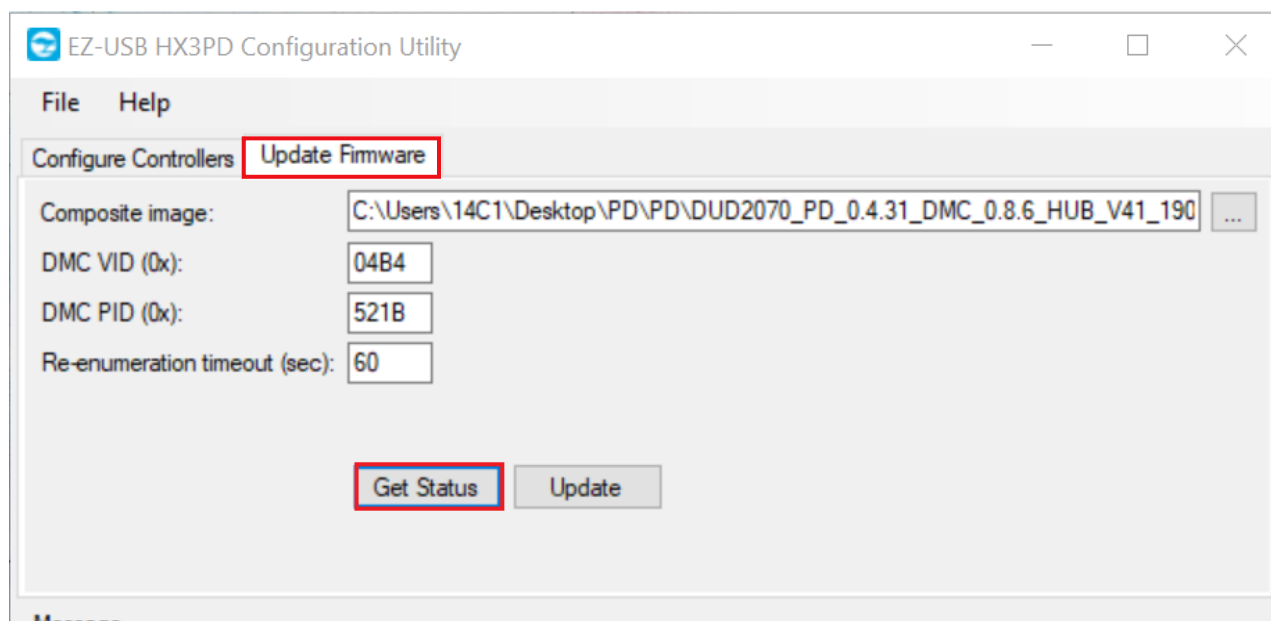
EZ-USB HX3PD Configuration Utility

File Help

Configure Controllers Update Firmware

Composite image: C:\Users\14C1\Desktop\PD\PD\DUD2070_PD_0.4.31_DMC_0.8.6_HUB_V41_190 ...

DMC VID (0x): 04B4

DMC PID (0x): 521B

Re-enumeration timeout (sec): 60

Get Status Update

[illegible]